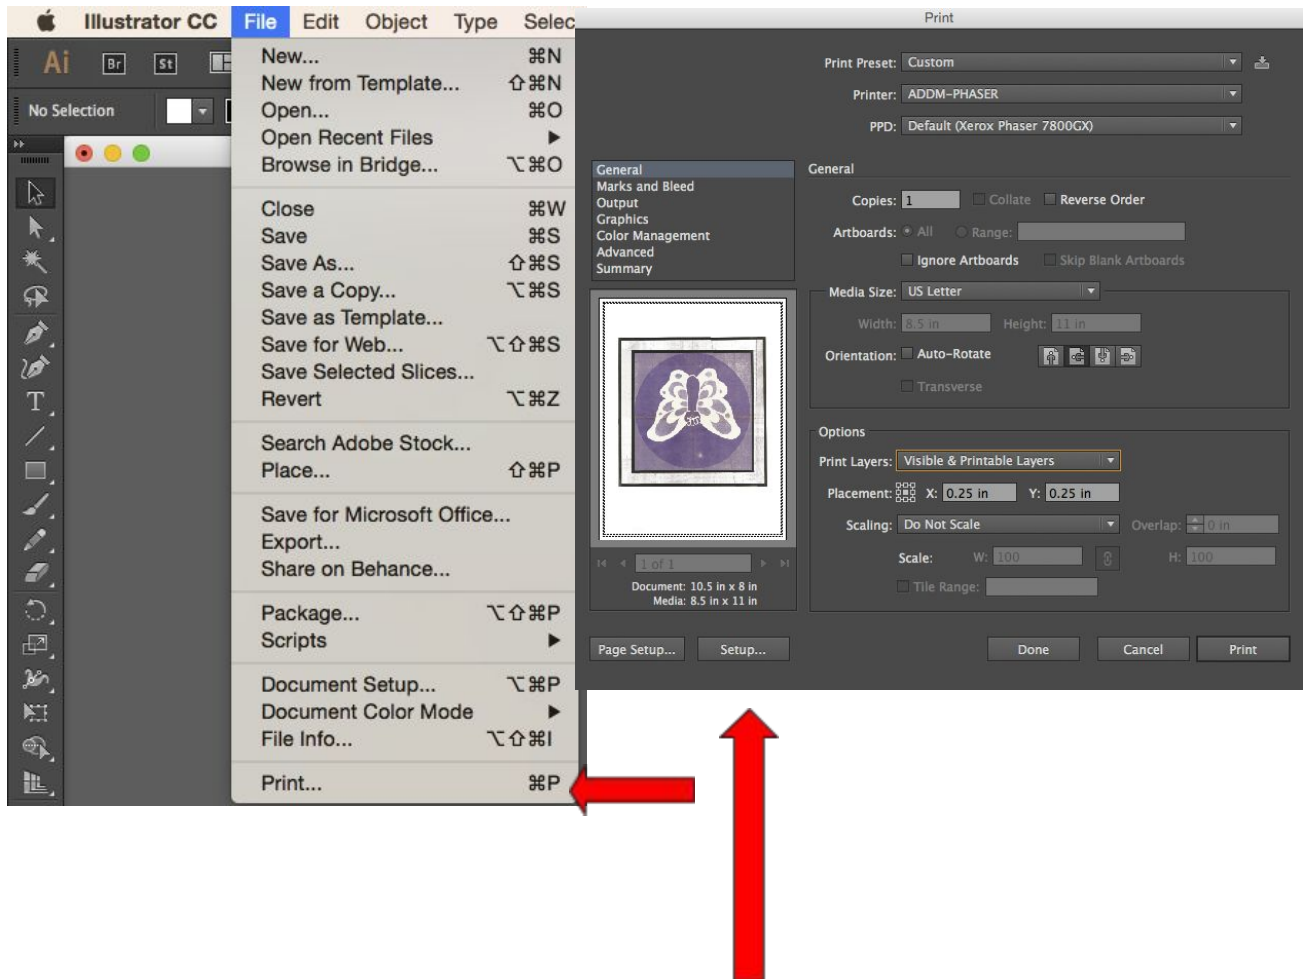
Illustrator CC File Edit Object Type Selec

Ai Br St

No Selection

New... ⌘N
New from Template... ⇧⌘N
Open... ⌘O
Open Recent Files ▶
Browse in Bridge... ⌥⌘O

Close ⌘W
Save ⌘S
Save As... ⇧⌘S
Save a Copy... ⌥⌘S
Save as Template...
Save for Web... ⌥⇧⌘S
Save Selected Slices...
Revert ⌥⌘Z

Search Adobe Stock...
Place... ⇧⌘P

Save for Microsoft Office...
Export...
Share on Behance...

Package... ⌥⇧⌘P
Scripts ▶

Document Setup... ⌥⌘P
Document Color Mode ▶
File Info... ⌥⇧⌘I

Print... ⌘P

Print

Print Preset: Custom
Printer: ADDM-PHASER
PPD: Default (Xerox Phaser 7800GX)

General
Marks and Bleed
Output
Graphics
Color Management
Advanced
Summary

General
Copies: 1 Collate Reverse Order
Artboards: All Range:
Ignore Artboards Skip Blank Artboards

Media Size: US Letter
Width: 8.5 in Height: 11 in
Orientation: Auto-Rotate
Transverse

Options
Print Layers: Visible & Printable Layers
Placement: X: 0.25 in Y: 0.25 in
Scaling: Do Not Scale Overlap: 0 in
Scale: W: 100 H: 100
Tile Range:

1 of 1
Document: 10.5 in x 8 in
Media: 8.5 in x 11 in

Page Setup... Setup... Done Cancel Print